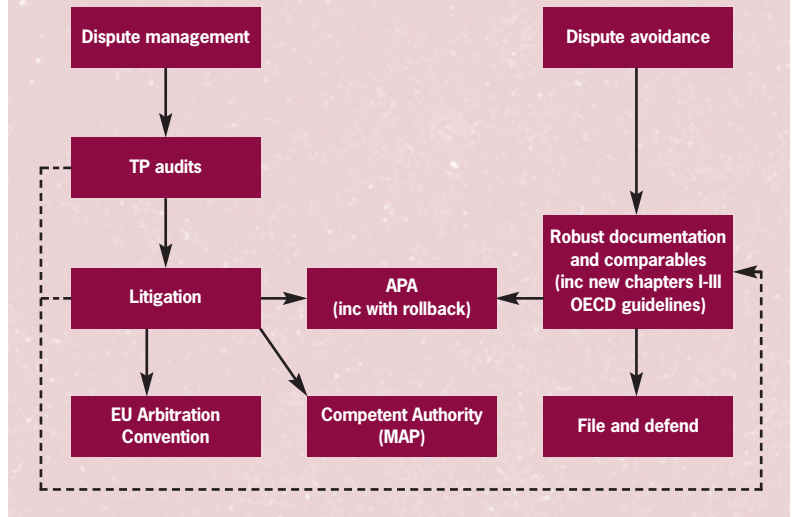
Dispute management

Dispute avoidance

TP audits

Robust documentation and comparables (inc new chapters I-III OECD guidelines)

Litigation

APA (inc with rollback)

EU Arbitration Convention

Competent Authority (MAP)

File and defend